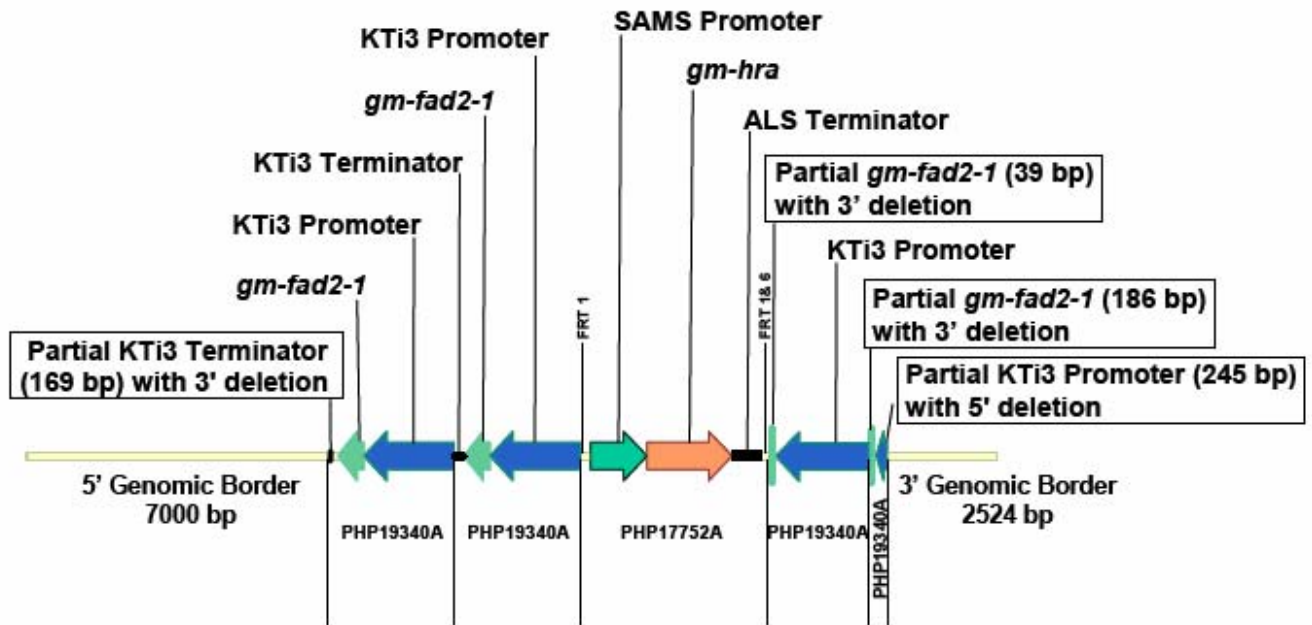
SAMS Promoter

KTi3 Promoter

gm-hra

gm-fad2-1

ALS Terminator

KTi3 Terminator

Partial gm-fad2-1 (39 bp) with 3' deletion

KTi3 Promoter

KTi3 Promoter

gm-fad2-1

FRT 1

FRT 1& 6

Partial gm-fad2-1 (186 bp) with 3' deletion

Partial KTi3 Terminator (169 bp) with 3' deletion

Partial KTi3 Promoter (245 bp) with 5' deletion

5' Genomic Border 7000 bp

3' Genomic Border 2524 bp

PHP19340A

PHP19340A

PHP17752A

PHP19340A

PHP19340A